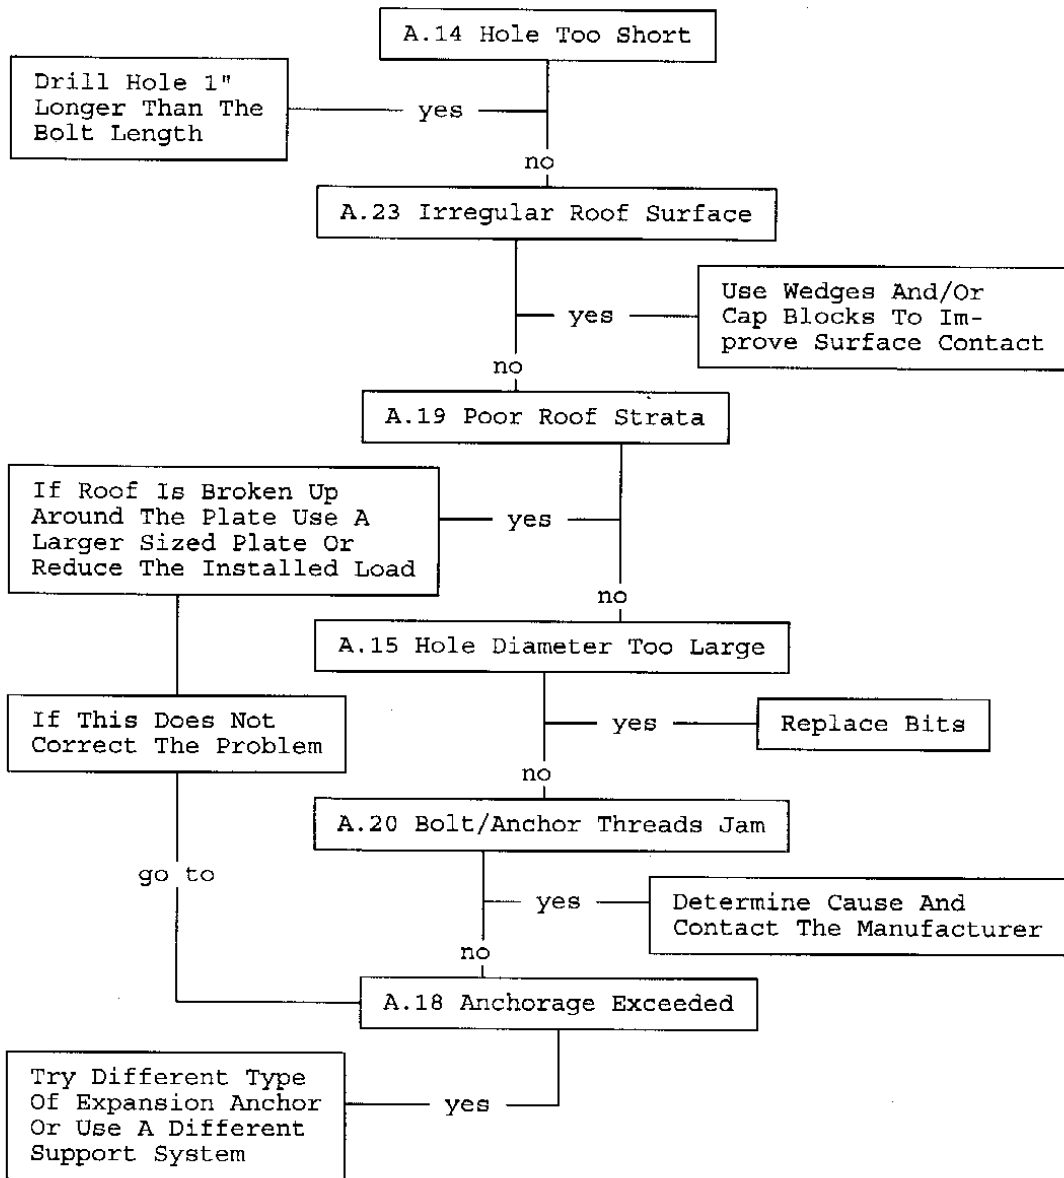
A.14 Hole Too Short

Drill Hole 1" Longer Than The Bolt Length

yes

no

A.23 Irregular Roof Surface

yes

Use Wedges And/Or Cap Blocks To Improve Surface Contact

no

A.19 Poor Roof Strata

If Roof Is Broken Up Around The Plate Use A Larger Sized Plate Or Reduce The Installed Load

yes

no

A.15 Hole Diameter Too Large

If This Does Not Correct The Problem

yes

Replace Bits

no

A.20 Bolt/Anchor Threads Jam

go to

yes

Determine Cause And Contact The Manufacturer

no

A.18 Anchorage Exceeded

Try Different Type Of Expansion Anchor Or Use A Different Support System

yes